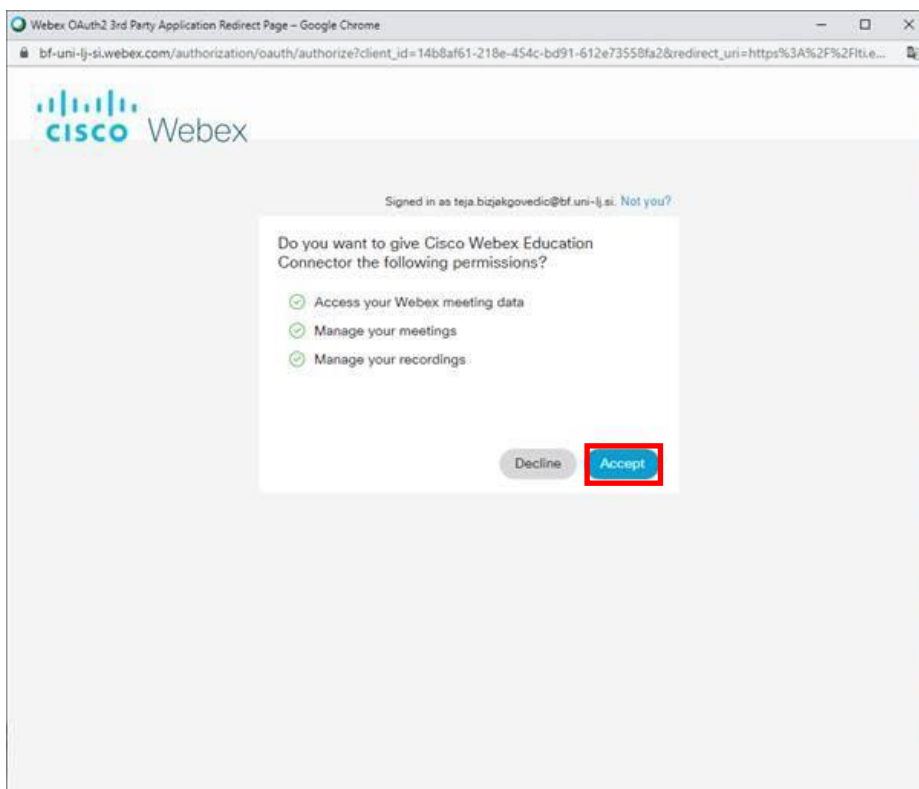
Webex OAuth2 3rd Party Application Redirect Page – Google Chrome

bf-uni-lj-si.webex.com/authorization/oauth/authorize?client_id=14b8af61-218e-454c-bd91-612e73558fa2&redirect_uri=https%3A%2F%2Flti.e...

cisco Webex

Signed in as teja.bizjakgovedic@bf.uni-lj.si. Not you?

Do you want to give Cisco Webex Education Connector the following permissions?

Access your Webex meeting data

Manage your meetings

Manage your recordings

Decline

Accept